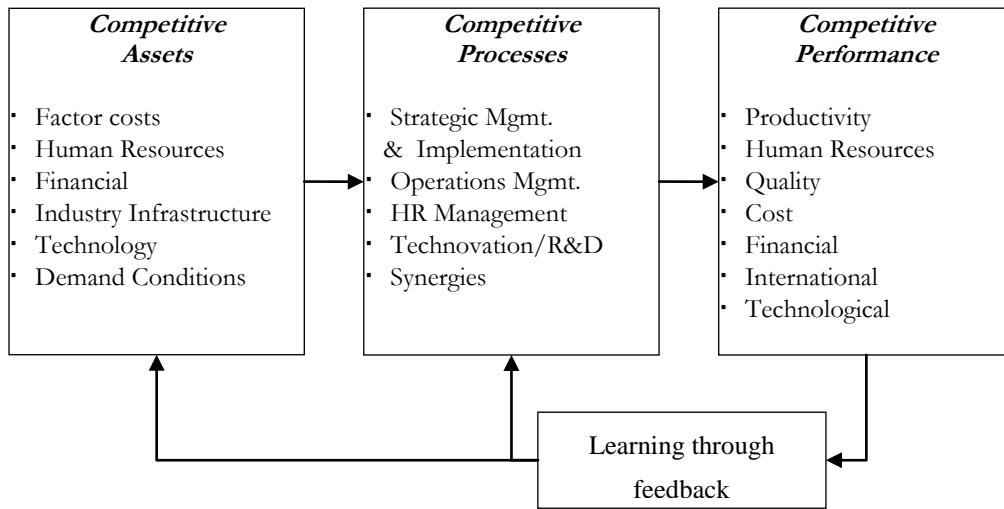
Competitive Assets

- Factor costs
- Human Resources
- Financial
- Industry Infrastructure
- Technology
- Demand Conditions

Competitive Processes

- Strategic Mgmt. & Implementation
- Operations Mgmt.
- HR Management
- Technovation/R&D
- Synergies

Competitive Performance

- Productivity
- Human Resources
- Quality
- Cost
- Financial
- International
- Technological

Learning through feedback